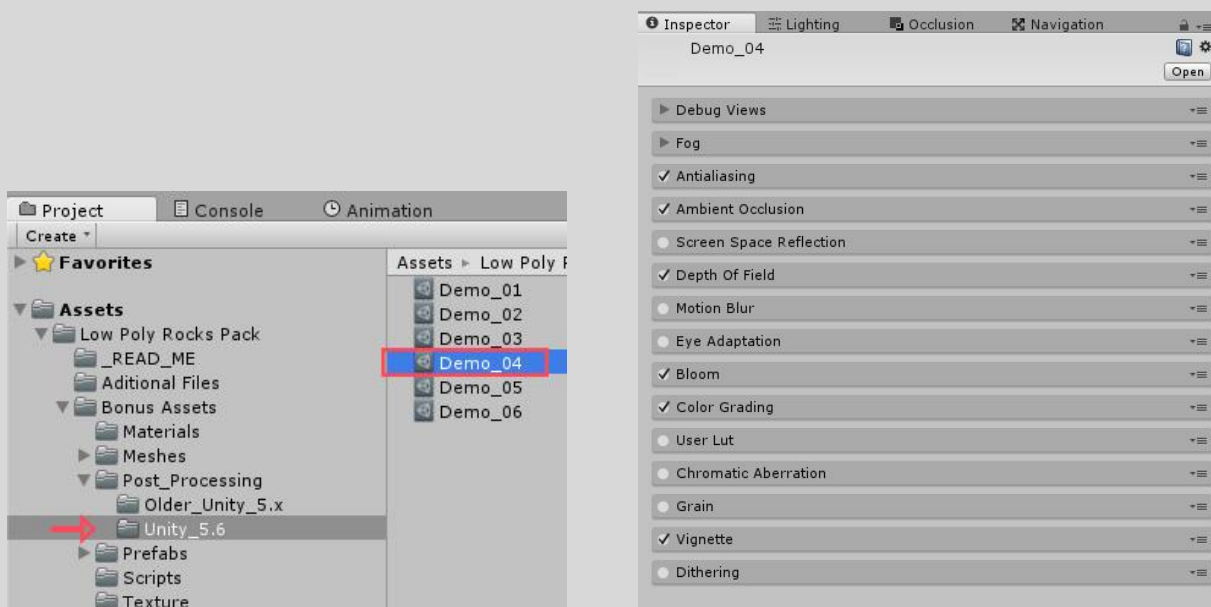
Project Console Animation
Create
Favorites
Assets
Low Poly Rocks Pack
_READ_ME
Aditional Files
Bonus Assets
Materials
Meshes
Post_Processing
Older_Unity_5.x
Unity_5.6
Prefabs
Scripts
Texture

Assets ▸ Low Poly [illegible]
Demo_01
Demo_02
Demo_03
Demo_04
Demo_05
Demo_06

Inspector Lighting Occlusion Navigation
Demo_04
Open
Debug Views
Fog
✓ Antialiasing
✓ Ambient Occlusion
Screen Space Reflection
✓ Depth Of Field
Motion Blur
Eye Adaptation
✓ Bloom
✓ Color Grading
User Lut
Chromatic Aberration
Grain
✓ Vignette
Dithering